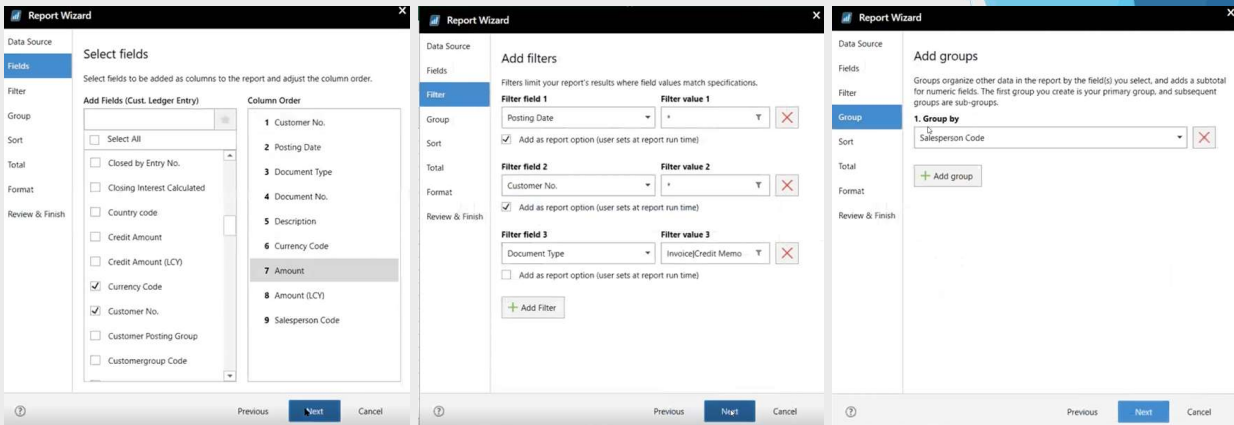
Report Wizard

Data Source
Fields
Filter
Group
Sort
Total
Format
Review & Finish

Select fields

Select fields to be added as columns to the report and adjust the column order.

Add Fields (Cust. Ledger Entry)

Select All
Closed by Entry No.
Closing Interest Calculated
Country code
Credit Amount
Credit Amount (LCY)
Currency Code
Customer No.
Customer Posting Group
Customergroup Code

Column Order

1 Customer No.
2 Posting Date
3 Document Type
4 Document No.
5 Description
6 Currency Code
7 Amount
8 Amount (LCY)
9 Salesperson Code

Previous
Next
Cancel

Report Wizard

Data Source
Fields
Filter
Group
Sort
Total
Format
Review & Finish

Add filters

Filters limit your report's results where field values match specifications.

Filter field 1
Posting Date
Filter value 1
*
Add as report option (user sets at report run time)

Filter field 2
Customer No.
Filter value 2
*
Add as report option (user sets at report run time)

Filter field 3
Document Type
Filter value 3
Invoice|Credit Memo
Add as report option (user sets at report run time)

+ Add Filter

Previous
Next
Cancel

Report Wizard

Data Source
Fields
Filter
Group
Sort
Total
Format
Review & Finish

Add groups

Groups organize other data in the report by the field(s) you select, and adds a subtotal for numeric fields. The first group you create is your primary group, and subsequent groups are sub-groups.

1. Group by
Salesperson Code

+ Add group

Previous
Next
Cancel